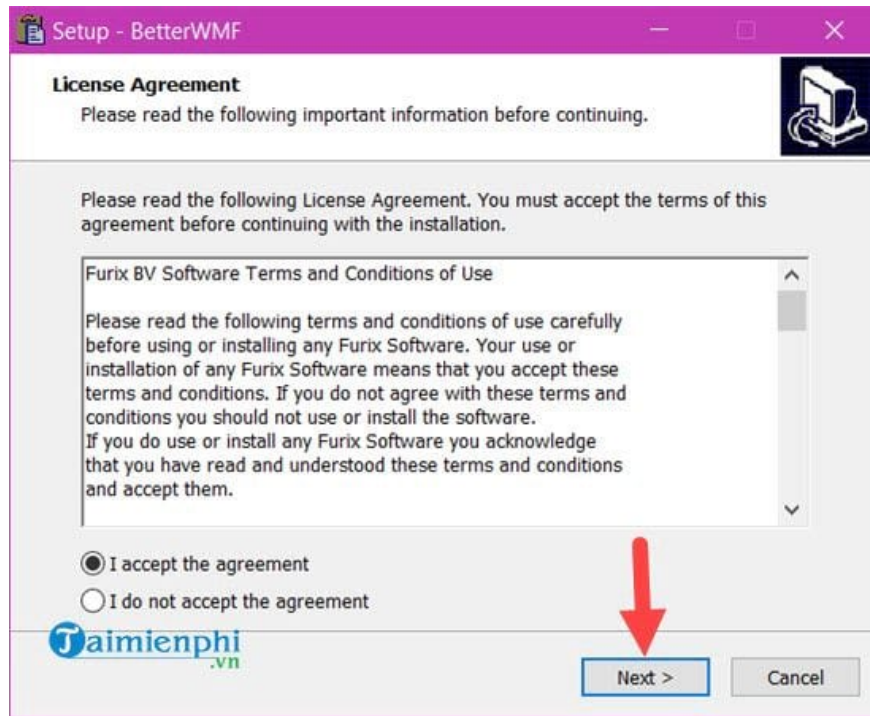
Setup - BetterWMF

License Agreement
Please read the following important information before continuing.

Please read the following License Agreement. You must accept the terms of this agreement before continuing with the installation.

Furix BV Software Terms and Conditions of Use

Please read the following terms and conditions of use carefully before using or installing any Furix Software. Your use or installation of any Furix Software means that you accept these terms and conditions. If you do not agree with these terms and conditions you should not use or install the software.
If you do use or install any Furix Software you acknowledge that you have read and understood these terms and conditions and accept them.

I accept the agreement
I do not accept the agreement

Taimienphi .vn

Next >
Cancel